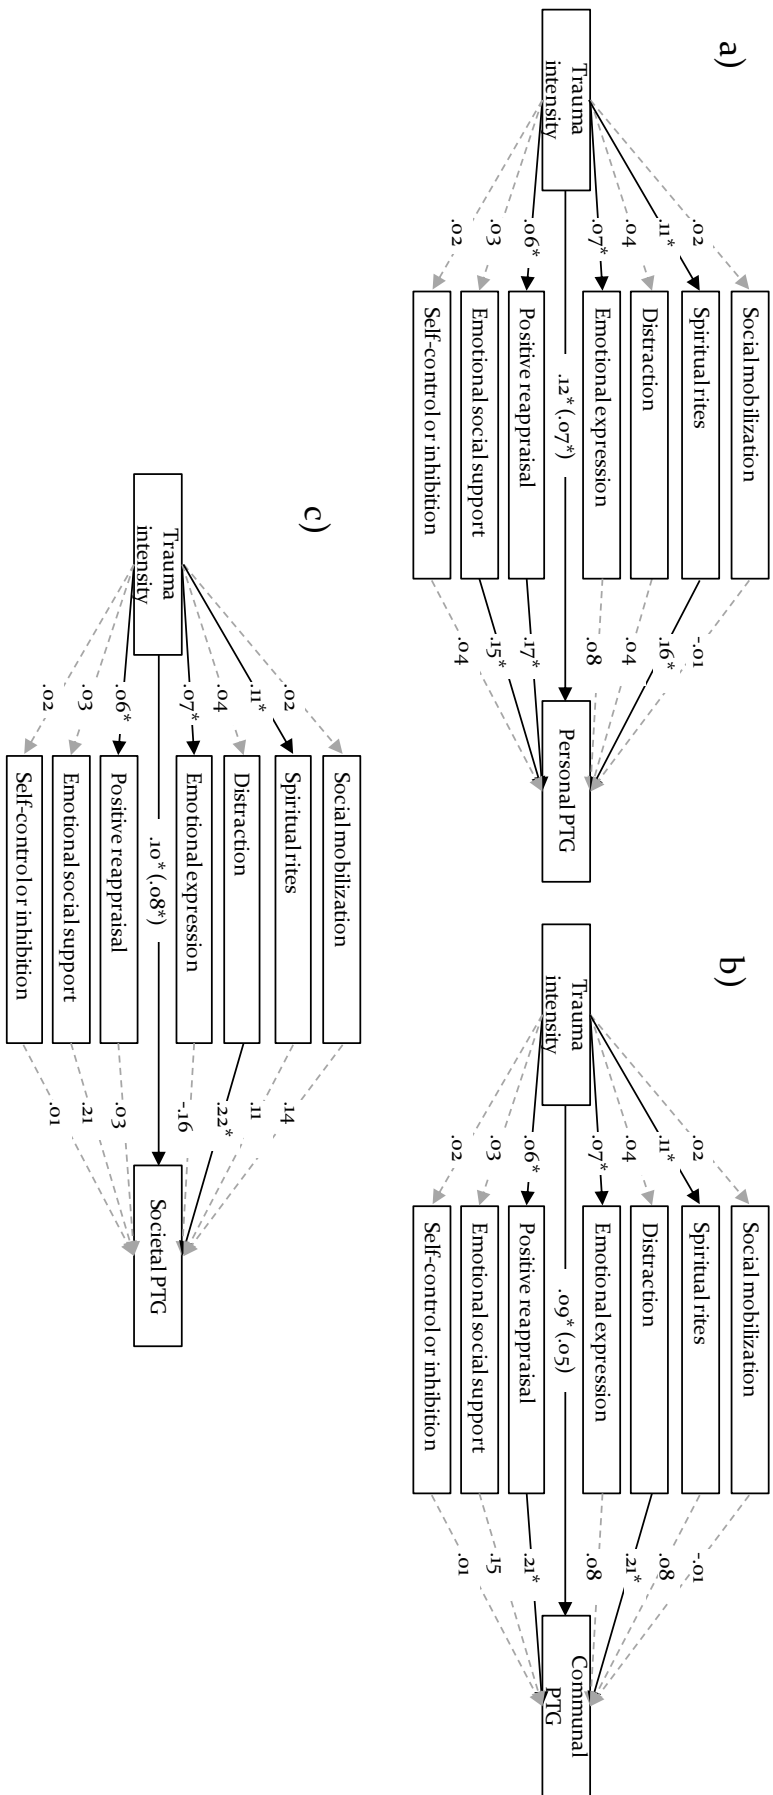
a)

Trauma intensity

.02
.11*
.04
.07*
.06*
.03
.02

Social mobilization
Spiritual rites
Distraction
Emotional expression
.12* (.07*)
Positive reappraisal
Emotional social support
Self-control or inhibition

-.01
.16*
.04
.08
.17*
.15*
.04

Personal PTG

b)

Trauma intensity

.02
.11*
.04
.07*
.06*
.03
.02

Social mobilization
Spiritual rites
Distraction
Emotional expression
.09* (.05)
Positive reappraisal
Emotional social support
Self-control or inhibition

-.01
.08
.21*
.08
.21*
.15
.01

Communal PTG

c)

Trauma intensity

.02
.11*
.04
.07*
.06*
.03
.02

Social mobilization
Spiritual rites
Distraction
Emotional expression
.10* (.08*)
Positive reappraisal
Emotional social support
Self-control or inhibition

.14
.11
.22*
-.16
.03
.21
.01

Societal PTG